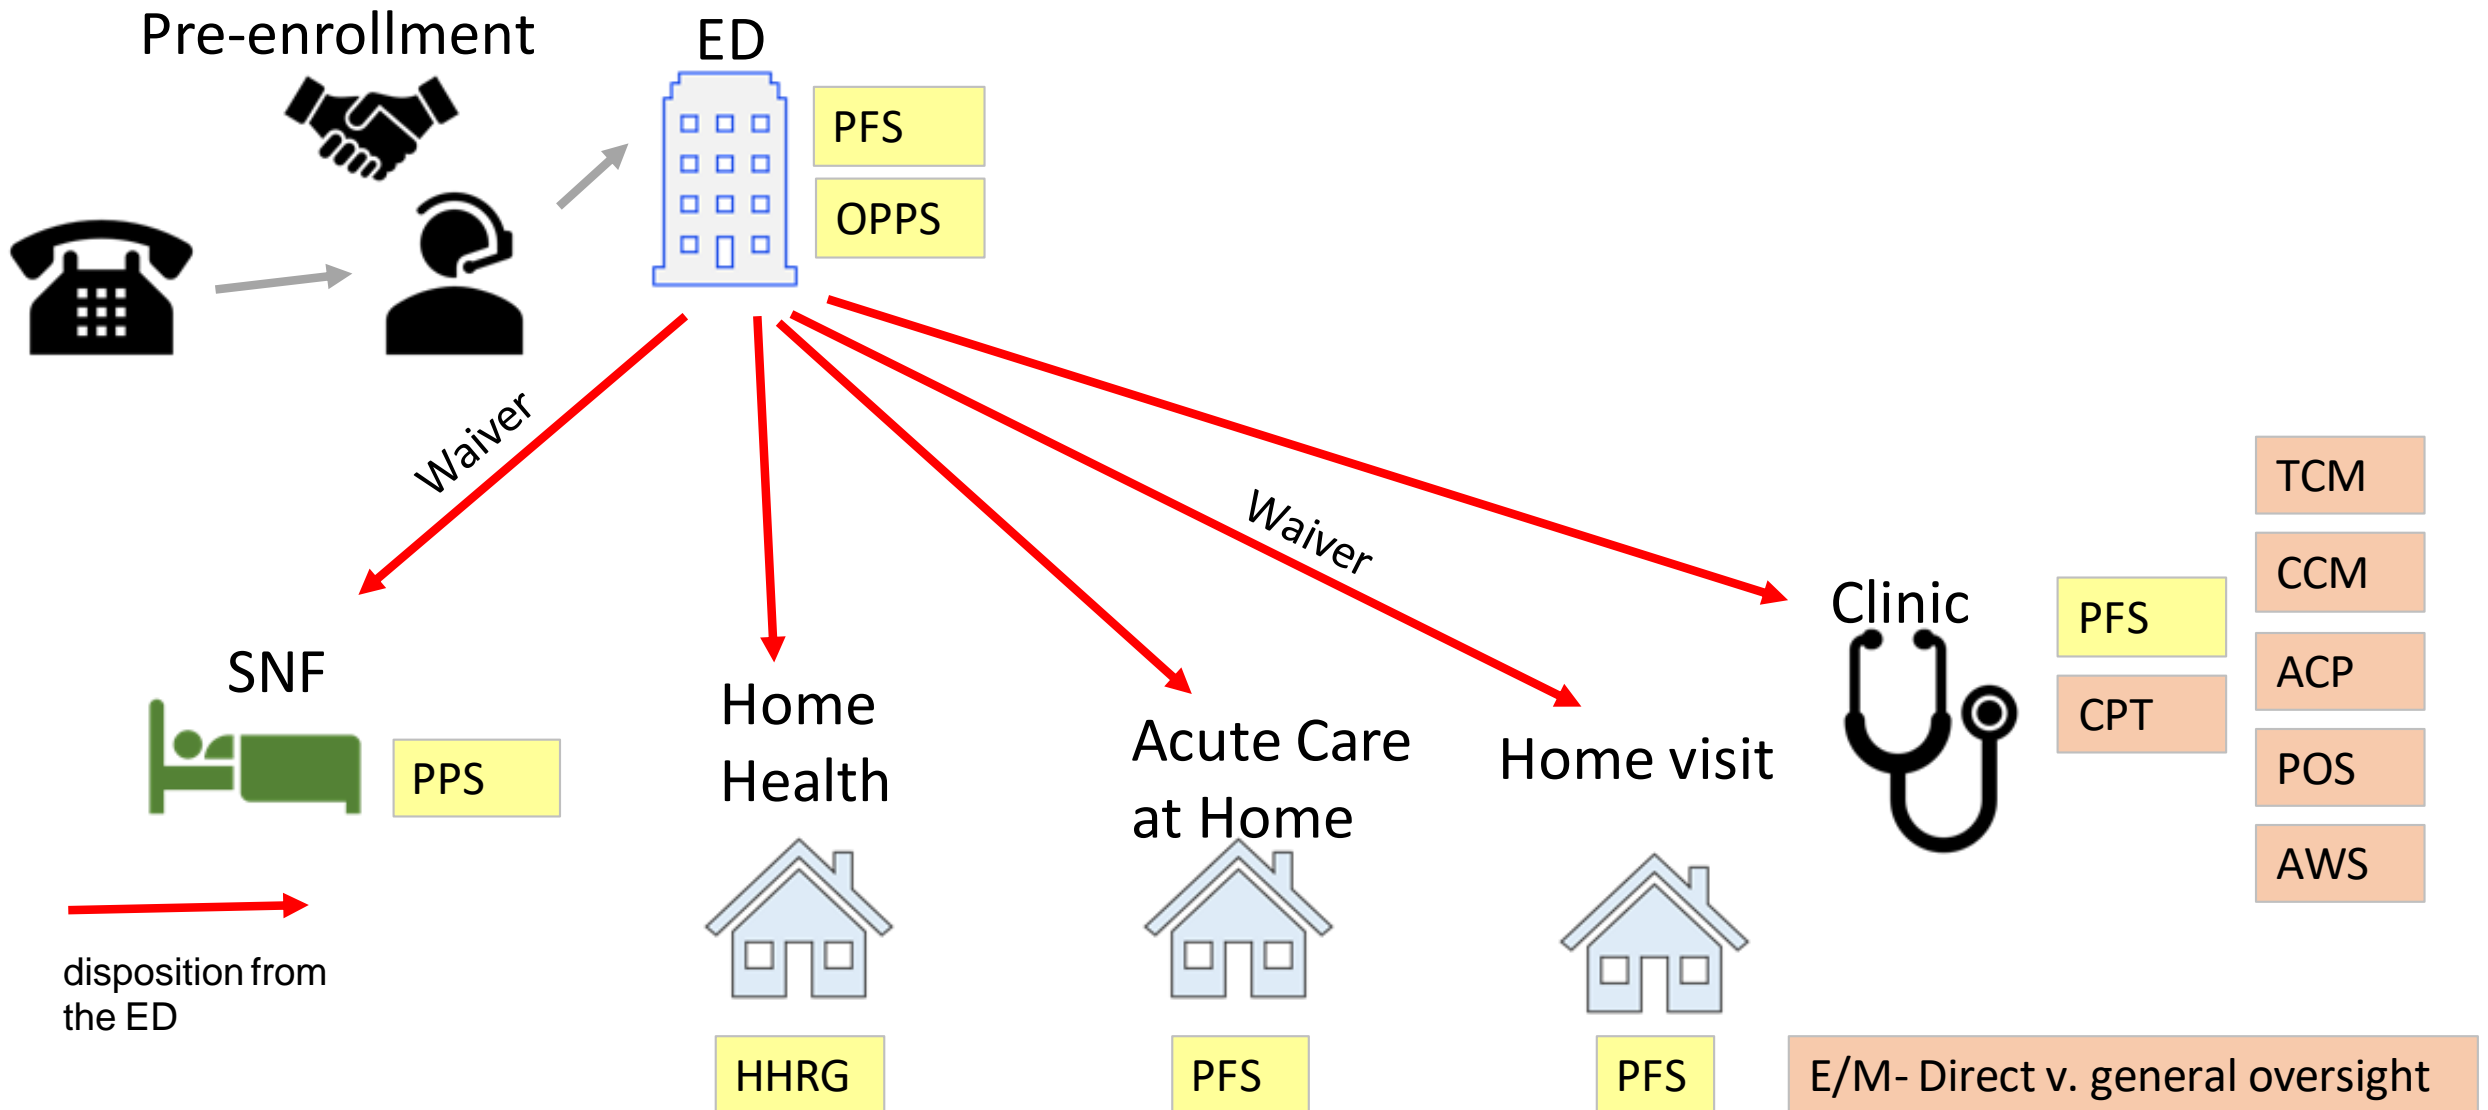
Pre-enrollment

ED

PFS

OPPS

Waiver

Waiver

TCM

CCM

ACP

POS

AWS

Clinic

PFS

CPT

SNF

PPS

Home Health

Acute Care at Home

Home visit

disposition from the ED

HHRG

PFS

PFS

E/M- Direct v. general oversight